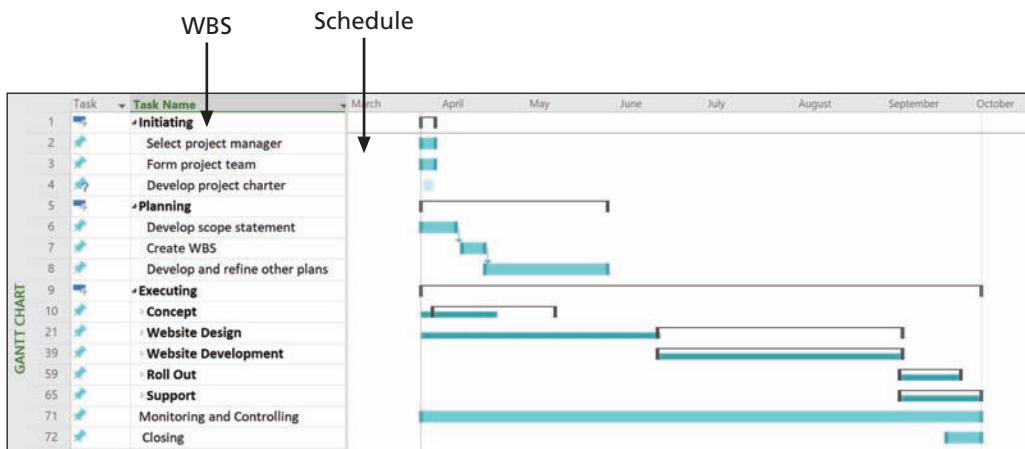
WBS

Schedule

GANTT CHART

| | Task | Task Name | March | April | May | June | July | August | September | October |
|---|---|---|---|---|---|---|---|---|---|---|
| 1 | | Initiating | | | | | | | | |
| 2 | | Select project manager | | | | | | | | |
| 3 | | Form project team | | | | | | | | |
| 4 | | Develop project charter | | | | | | | | |
| 5 | | Planning | | | | | | | | |
| 6 | | Develop scope statement | | | | | | | | |
| 7 | | Create WBS | | | | | | | | |
| 8 | | Develop and refine other plans | | | | | | | | |
| 9 | | Executing | | | | | | | | |
| 10 | | Concept | | | | | | | | |
| 21 | | Website Design | | | | | | | | |
| 39 | | Website Development | | | | | | | | |
| 59 | | Roll Out | | | | | | | | |
| 65 | | Support | | | | | | | | |
| 71 | | Monitoring and Controlling | | | | | | | | |
| 72 | | Closing | | | | | | | | |